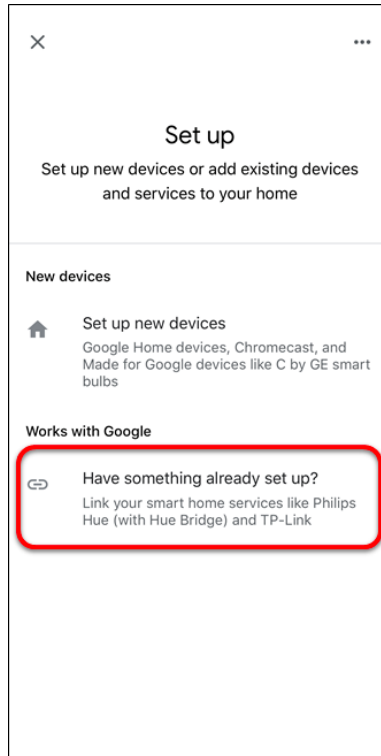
Set up

Set up new devices or add existing devices and services to your home

New devices

Set up new devices
Google Home devices, Chromecast, and Made for Google devices like C by GE smart bulbs

Works with Google

Have something already set up?
Link your smart home services like Philips Hue (with Hue Bridge) and TP-Link